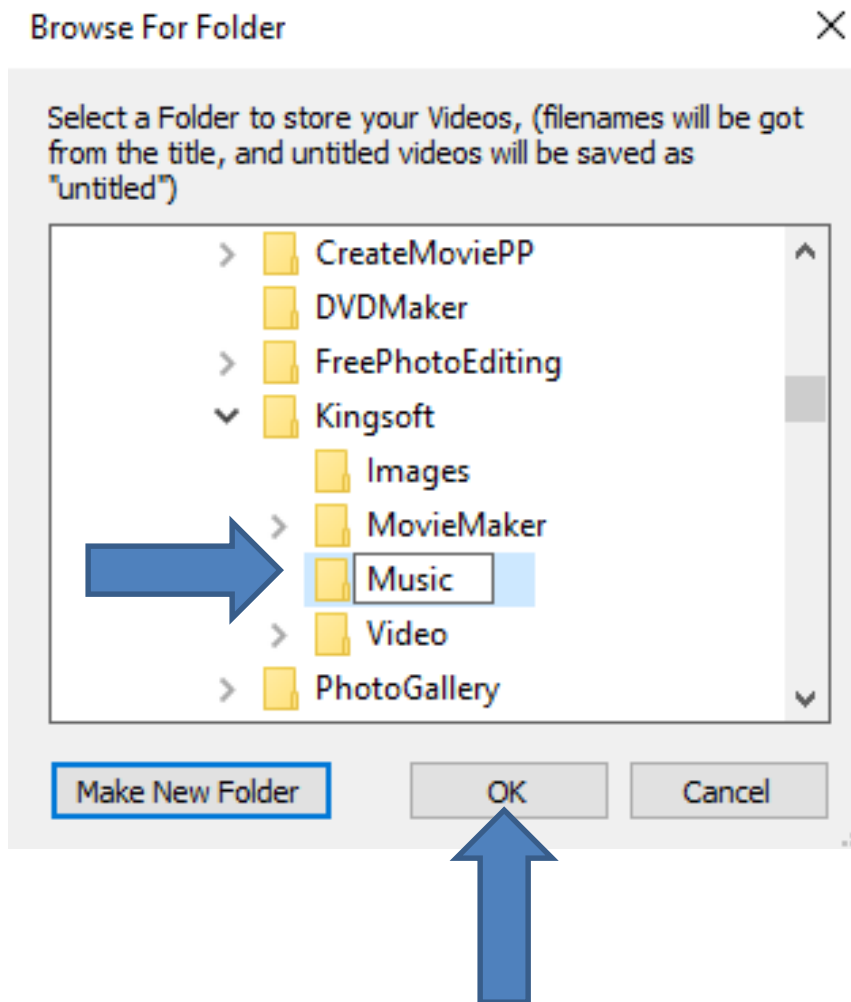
Browse For Folder

Select a Folder to store your Videos, (filenames will be got from the title, and untitled videos will be saved as "untitled")

CreateMoviePP
DVDMaker
FreePhotoEditing
Kingsoft
Images
MovieMaker
Music
Video
PhotoGallery

Make New Folder
OK
Cancel